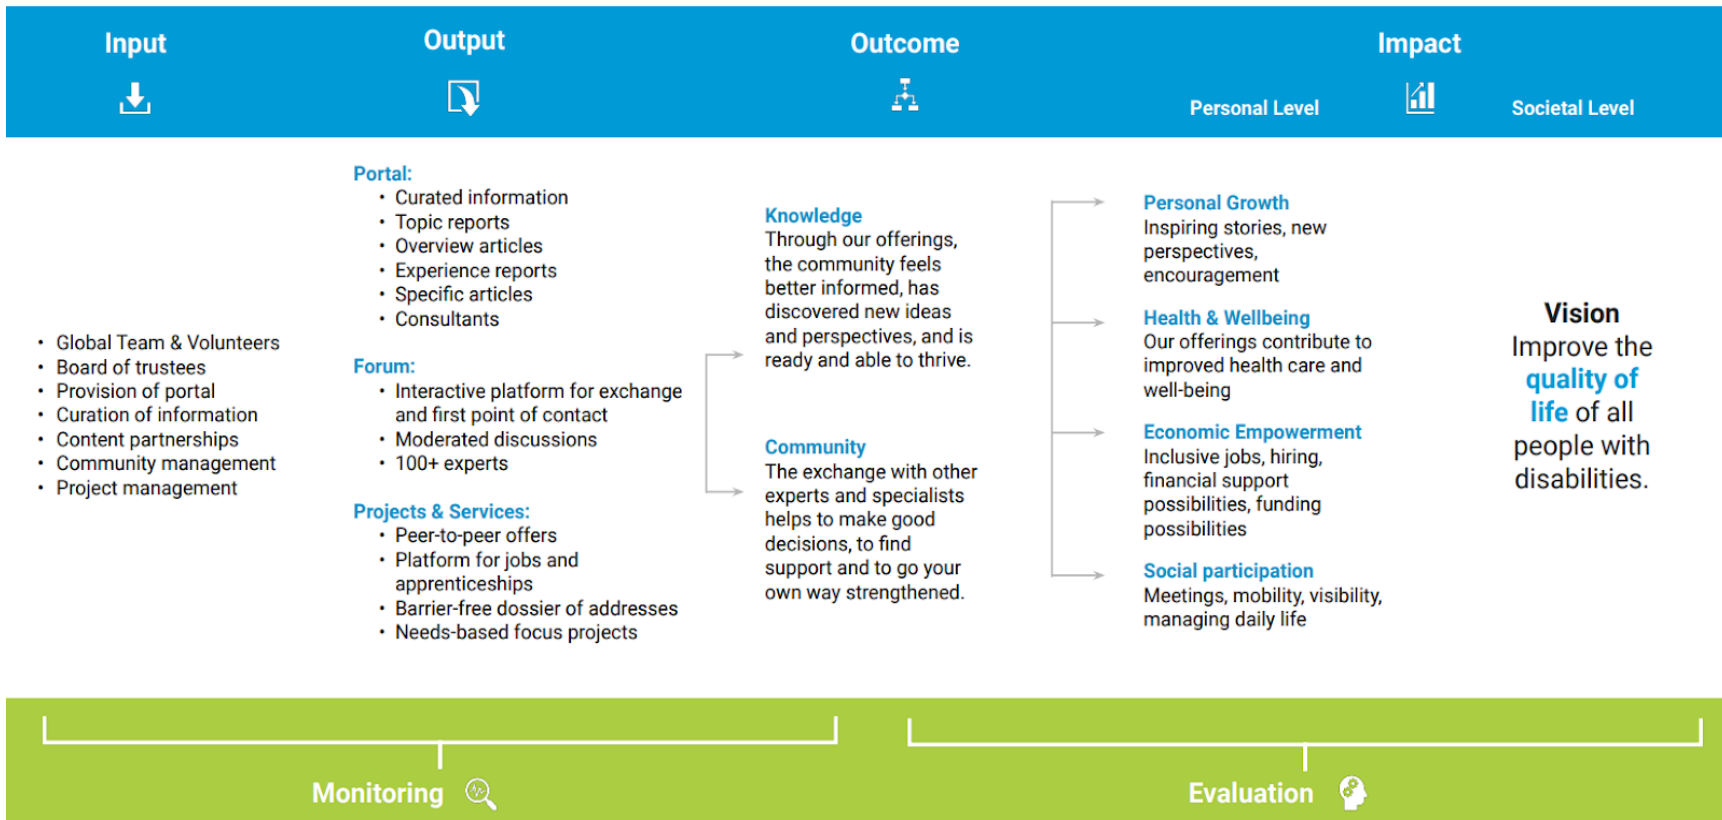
Input

Output

Outcome

Impact

Personal Level

Societal Level

- Global Team & Volunteers
- Board of trustees
- Provision of portal
- Curation of information
- Content partnerships
- Community management
- Project management

Portal:
- Curated information
- Topic reports
- Overview articles
- Experience reports
- Specific articles
- Consultants

Forum:
- Interactive platform for exchange and first point of contact
- Moderated discussions
- 100+ experts

Projects & Services:
- Peer-to-peer offers
- Platform for jobs and apprenticeships
- Barrier-free dossier of addresses
- Needs-based focus projects

Knowledge
Through our offerings, the community feels better informed, has discovered new ideas and perspectives, and is ready and able to thrive.

Community
The exchange with other experts and specialists helps to make good decisions, to find support and to go your own way strengthened.

Personal Growth
Inspiring stories, new perspectives, encouragement

Health & Wellbeing
Our offerings contribute to improved health care and well-being

Economic Empowerment
Inclusive jobs, hiring, financial support possibilities, funding possibilities

Social participation
Meetings, mobility, visibility, managing daily life

Vision
Improve the quality of life of all people with disabilities.

Monitoring

Evaluation